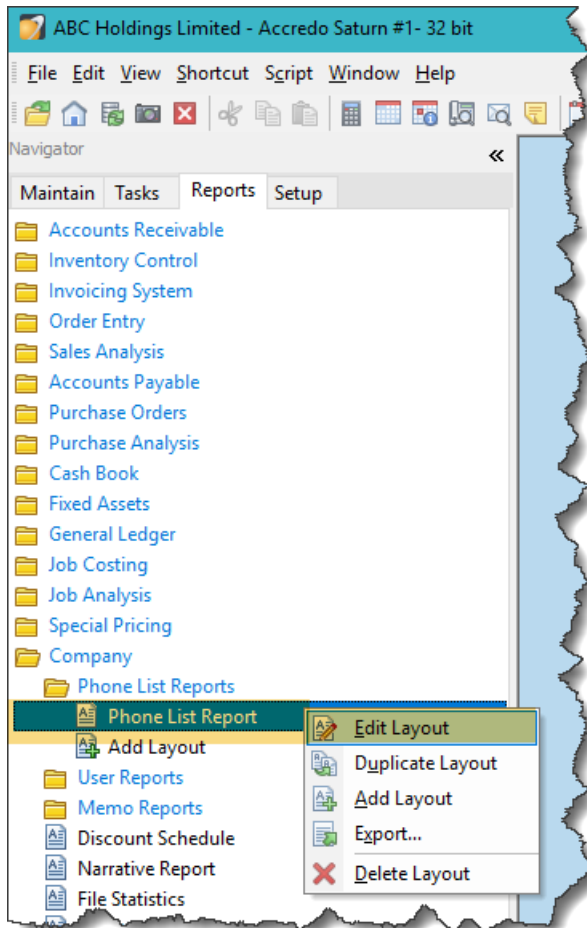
ABC Holdings Limited - Accredo Saturn #1- 32 bit

File Edit View Shortcut Script Window Help

Navigator

«

Maintain Tasks Reports Setup

Accounts Receivable
Inventory Control
Invoicing System
Order Entry
Sales Analysis
Accounts Payable
Purchase Orders
Purchase Analysis
Cash Book
Fixed Assets
General Ledger
Job Costing
Job Analysis
Special Pricing
Company
Phone List Reports
Phone List Report
Add Layout
User Reports
Memo Reports
Discount Schedule
Narrative Report
File Statistics

Edit Layout
Duplicate Layout
Add Layout
Export...
Delete Layout